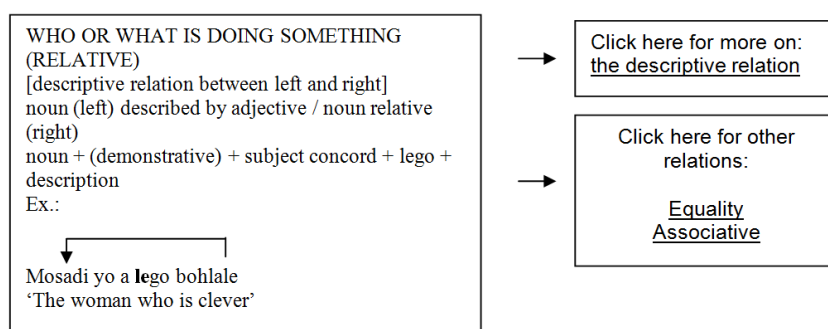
WHO OR WHAT IS DOING SOMETHING (RELATIVE)
[descriptive relation between left and right]
noun (left) described by adjective / noun relative (right)
noun + (demonstrative) + subject concord + lego + description
Ex.:

Mosadi yo a **le**go bohlale
'The woman who is clever'

Click here for more on:
the descriptive relation

Click here for other relations:

Equality
Associative